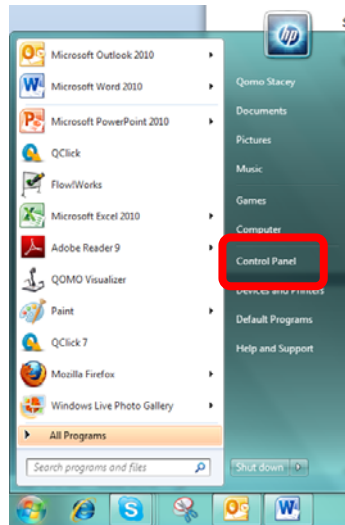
hp

Microsoft Outlook 2010
Microsoft Word 2010
Microsoft PowerPoint 2010
QClick
FlowWorks
Microsoft Excel 2010
Adobe Reader 9
QOMO Visualizer
Paint
QClick 7
Mozilla Firefox
Windows Live Photo Gallery
All Programs
Search programs and files

Qomo Stacey
Documents
Pictures
Music
Games
Computer
Control Panel
Devices and Printers
Default Programs
Help and Support
Shut down